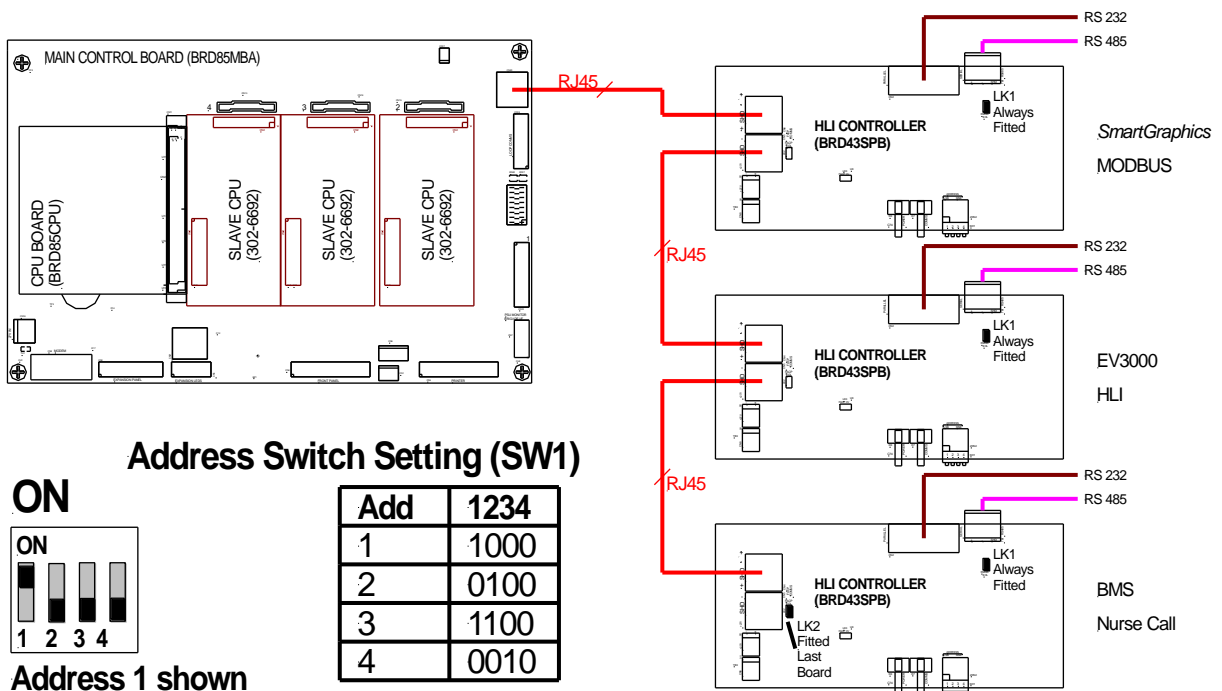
MAIN CONTROL BOARD (BRD85MBA)

CPU BOARD (BRD85CPU)

4 3 2

SLAVE CPU (302-6692)

SLAVE CPU (302-6692)

SLAVE CPU (302-6692)

RJ45

RS 232
RS 485

HLI CONTROLLER (BRD43SPB)

LK1 Always Fitted

SmartGraphics
MODBUS

RJ45

RS 232
RS 485

HLI CONTROLLER (BRD43SPB)

LK1 Always Fitted

EV3000
HLI

RJ45

RS 232
RS 485

HLI CONTROLLER (BRD43SPB)

LK1 Always Fitted

LK2 Fitted Last Board

BMS
Nurse Call

Address Switch Setting (SW1)

ON

ON

1 2 3 4

Address 1 shown

| Add | 1234 |
|---|---|
| 1 | 1000 |
| 2 | 0100 |
| 3 | 1100 |
| 4 | 0010 |